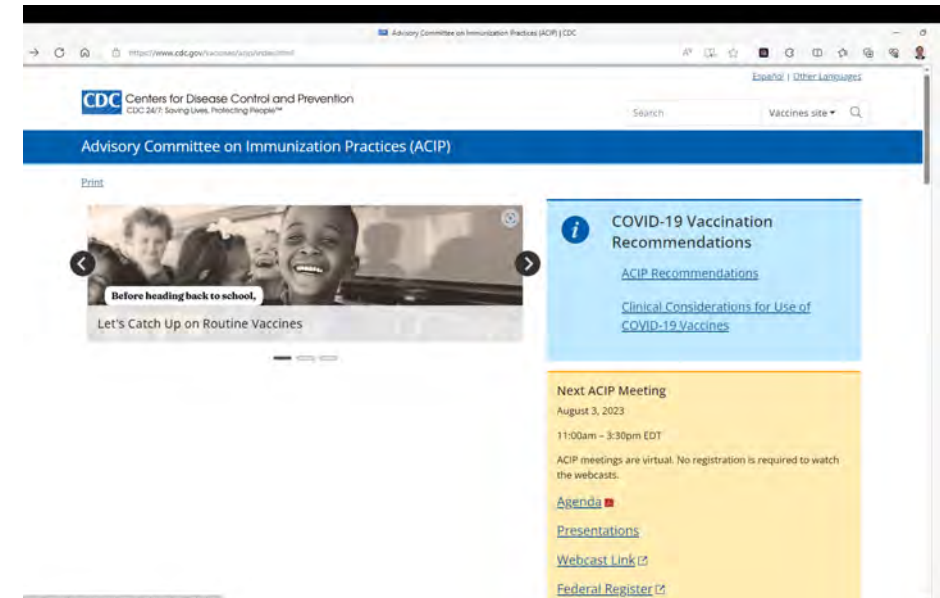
Advisory Committee on Immunization Practices (ACIP) | CDC

https://www.cdc.gov/vaccines/acip/index.html

Español | Other Languages

CDC Centers for Disease Control and Prevention
CDC 24/7: Saving Lives, Protecting People™

Search

Vaccines site ▾

Advisory Committee on Immunization Practices (ACIP)

Print

Before heading back to school,

Let's Catch Up on Routine Vaccines

COVID-19 Vaccination Recommendations

ACIP Recommendations

Clinical Considerations for Use of COVID-19 Vaccines

Next ACIP Meeting

August 3, 2023

11:00am – 3:30pm EDT

ACIP meetings are virtual. No registration is required to watch the webcasts.

Agenda

Presentations

Webcast Link

Federal Register